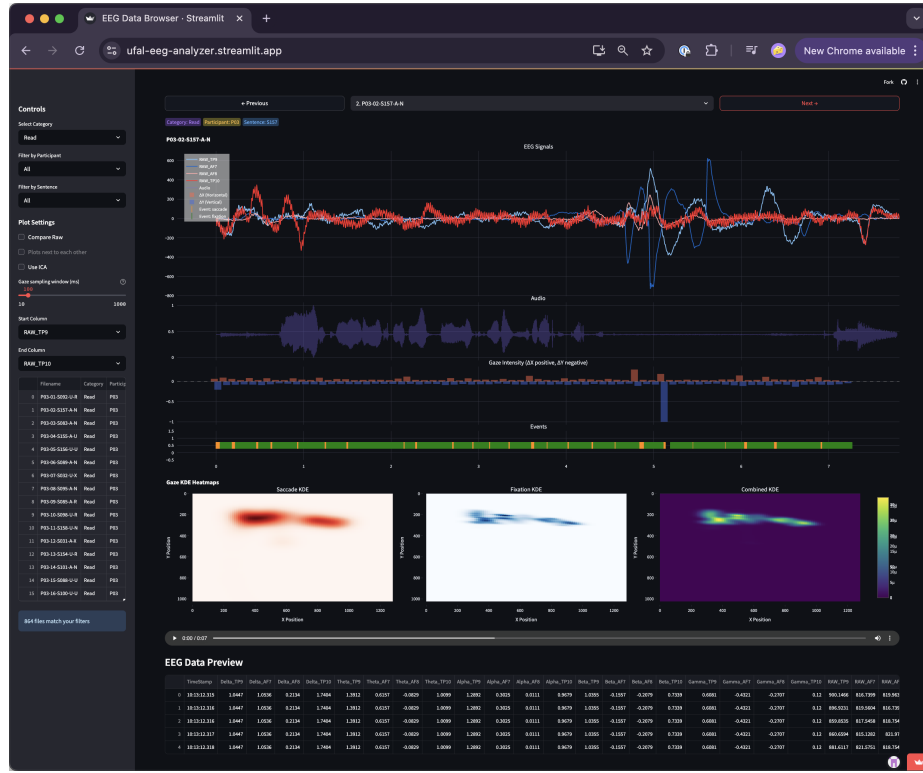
EEG Data Browser · Streamlit

ufal-eeg-analyzer.streamlit.app

New Chrome available

Fork

Controls

Select Category

Read

Filter by Participant

All

Filter by Sentence

All

Plot Settings

Compare Raw

Plots next to each other

Use ICA

Gaze sampling window (ms)

100

10

1000

Start Column

RAW_TP9

End Column

RAW_TP10

| | Filename | Category | Particip |
|---|---|---|---|
| 0 | P03-01-S092-U-R | Read | P03 |
| 1 | P03-02-S157-A-N | Read | P03 |
| 2 | P03-03-S083-A-N | Read | P03 |
| 3 | P03-04-S155-A-U | Read | P03 |
| 4 | P03-05-S156-U-U | Read | P03 |
| 5 | P03-06-S089-A-N | Read | P03 |
| 6 | P03-07-S032-U-X | Read | P03 |
| 7 | P03-08-S095-A-N | Read | P03 |
| 8 | P03-09-S089-A-R | Read | P03 |
| 9 | P03-10-S096-U-R | Read | P03 |
| 10 | P03-11-S156-U-N | Read | P03 |
| 11 | P03-12-S031-A-X | Read | P03 |
| 12 | P03-13-S154-U-R | Read | P03 |
| 13 | P03-14-S131-A-N | Read | P03 |
| 14 | P03-15-S088-U-U | Read | P03 |
| 15 | P03-16-S100-U-U | Read | P03 |

864 files match your filters

← Previous

2. P03-02-S157-A-N

Next →

Category: Read Participant: P03 Sentence: S157

P03-02-S157-A-N

EEG Signals

RAW_TP9
RAW_AF7
RAW_AF8
RAW_TP10
Audio
ΔY (Horizontal)
ΔY (Vertical)
Event: saccade
Event: fixation

600
400
200
0
-200
-400
-600

Audio

0.5
0
-0.5

Gaze Intensity (ΔX positive, ΔY negative)

0

Events

1.5
1
0.5
0
-0.5

0 1 2 3 4 5 6 7

Gaze KDE Heatmaps

Saccade KDE

Fixation KDE

Combined KDE

Y Position

X Position

0 200 400 600 800 1000 1200

200
400
600
800
1000

0:00 / 0:07

EEG Data Preview

| | TimeStamp | Delta_TP9 | Delta_AF7 | Delta_AF8 | Delta_TP10 | Theta_TP9 | Theta_AF7 | Theta_AF8 | Theta_TP10 | Alpha_TP9 | Alpha_AF7 | Alpha_AF8 | Alpha_TP10 | Beta_TP9 | Beta_AF7 | Beta_AF8 | Beta_TP10 | Gamma_TP9 | Gamma_AF7 | Gamma_AF8 | Gamma_TP10 | RAW_TP9 | RAW_AF7 | RAW_AF |
|---|---|---|---|---|---|---|---|---|---|---|---|---|---|---|---|---|---|---|---|---|---|---|---|---|
| 0 | 18:13:12.315 | 1.6447 | 1.0536 | 0.2134 | 1.7484 | 1.3912 | 0.6157 | -0.0829 | 1.0099 | 1.2892 | 0.3025 | 0.0111 | 0.9679 | 1.0355 | -0.1557 | -0.2679 | 0.7339 | 0.6881 | -0.4321 | -0.2707 | 0.12 | 590.1466 | 816.7399 | 819.963 |
| 1 | 18:13:12.316 | 1.6447 | 1.0536 | 0.2134 | 1.7484 | 1.3912 | 0.6157 | -0.0829 | 1.0099 | 1.2892 | 0.3025 | 0.0111 | 0.9679 | 1.0355 | -0.1557 | -0.2679 | 0.7339 | 0.6881 | -0.4321 | -0.2707 | 0.12 | 896.9231 | 819.5604 | 816.739 |
| 2 | 18:13:12.316 | 1.6447 | 1.0536 | 0.2134 | 1.7484 | 1.3912 | 0.6157 | -0.0829 | 1.0099 | 1.2892 | 0.3025 | 0.0111 | 0.9679 | 1.0355 | -0.1557 | -0.2679 | 0.7339 | 0.6881 | -0.4321 | -0.2707 | 0.12 | 859.8535 | 817.5458 | 818.754 |
| 3 | 18:13:12.317 | 1.6447 | 1.0536 | 0.2134 | 1.7484 | 1.3912 | 0.6157 | -0.0829 | 1.0099 | 1.2892 | 0.3025 | 0.0111 | 0.9679 | 1.0355 | -0.1557 | -0.2679 | 0.7339 | 0.6881 | -0.4321 | -0.2707 | 0.12 | 860.6594 | 815.1282 | 821.97 |
| 4 | 18:13:12.318 | 1.6447 | 1.0536 | 0.2134 | 1.7484 | 1.3912 | 0.6157 | -0.0829 | 1.0099 | 1.2892 | 0.3025 | 0.0111 | 0.9679 | 1.0355 | -0.1557 | -0.2679 | 0.7339 | 0.6881 | -0.4321 | -0.2707 | 0.12 | 881.6117 | 821.5751 | 819.754 |